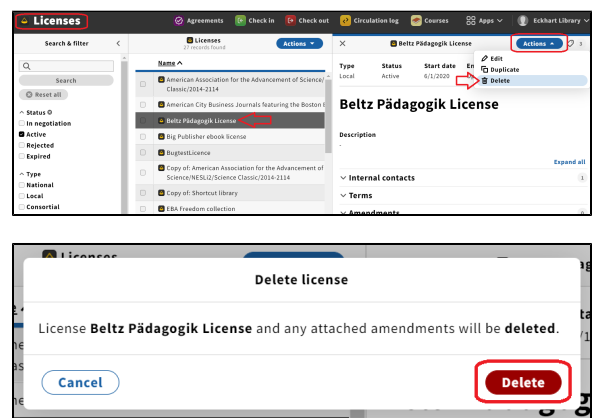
Licenses
Agreements
Check in
Check out
Circulation log
Courses
Apps
Eckhart Library

Search & filter
Search
Reset all
Status
In negotiation
Active
Rejected
Expired
Type
National
Local
Consortial

Licenses
27 records found
Actions
Name
American Association for the Advancement of Science/ Classic/2014-2114
American City Business Journals featuring the Boston E
Beltz Pädagogik License
Big Publisher ebook license
BugtestLicence
Copy of: American Association for the Advancement of Science/NESLi2/Science Classic/2014-2114
Copy of: Shortcut library
EBA Freedom collection

Beltz Pädagogik License
Actions
Edit
Duplicate
Delete
Type
Local
Status
Active
Start date
6/1/2020
En
Beltz Pädagogik License
Description
-
Expand all
Internal contacts
1
Terms
Amendments

Licenses

Delete license
License **Beltz Pädagogik License** and any attached amendments will be **deleted**.
Cancel
Delete